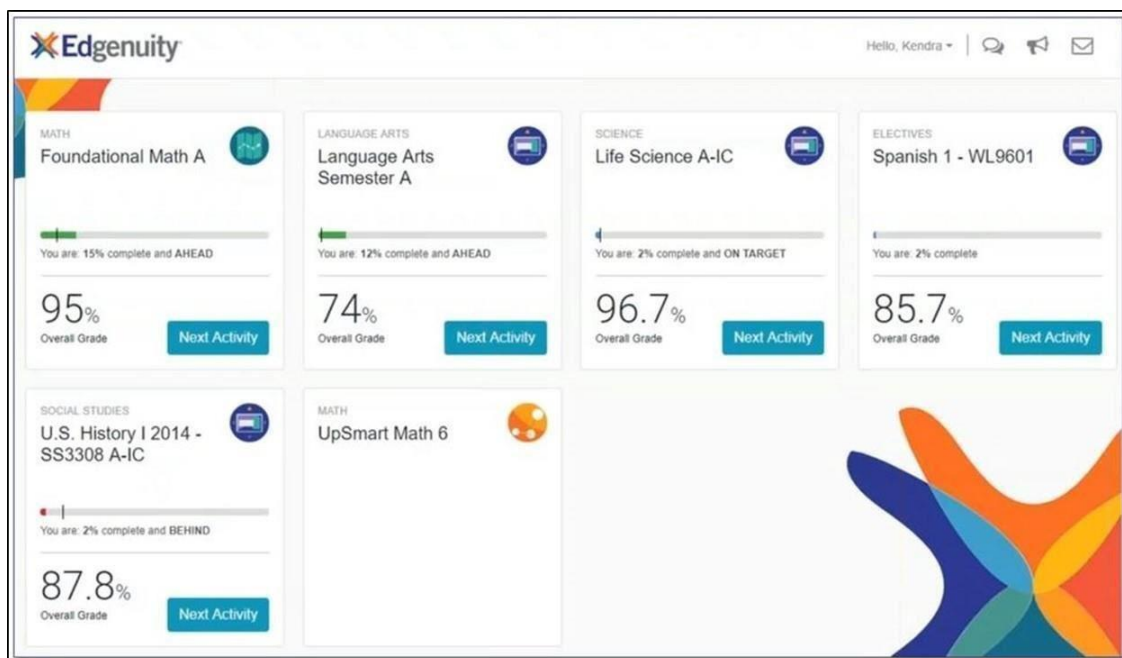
Edgenuity

Hello, Kendra ▾

MATH
Foundational Math A

You are: 15% complete and AHEAD

95%
Overall Grade

Next Activity

LANGUAGE ARTS
Language Arts Semester A

You are: 12% complete and AHEAD

74%
Overall Grade

Next Activity

SCIENCE
Life Science A-IC

You are: 2% complete and ON TARGET

96.7%
Overall Grade

Next Activity

ELECTIVES
Spanish 1 - WL9601

You are: 2% complete

85.7%
Overall Grade

Next Activity

SOCIAL STUDIES
U.S. History I 2014 - SS3308 A-IC

You are: 2% complete and BEHIND

87.8%
Overall Grade

Next Activity

MATH
UpSmart Math 6